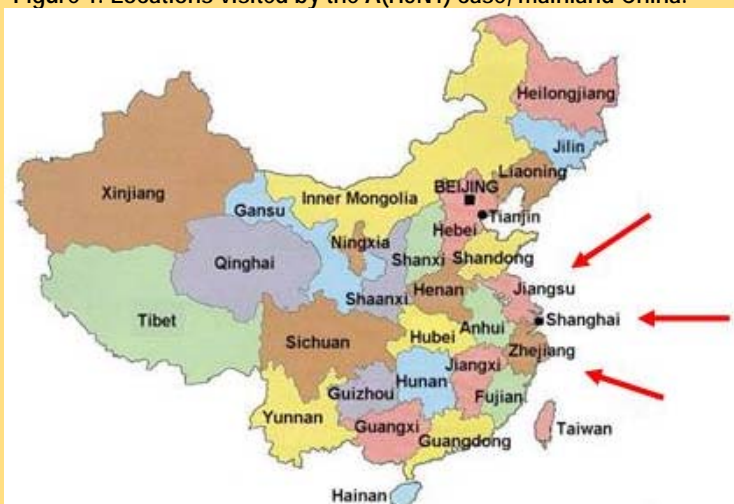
Figure 1. Locations visited by the A(H6N1) case, mainland China.

Heilongjiang
Jilin
Liaoning
Xinjiang
Inner Mongolia
BEIJING
Gansu
Tianjin
Hebei
Ningxia
Qinghai
Shanxi
Shandong
Shaanxi
Henan
Jiangsu
Tibet
Anhui
Shanghai
Sichuan
Hubei
Zhejiang
Jiangxi
Hunan
Guizhou
Fujian
Yunnan
Taiwan
Guangxi
Guangdong
Hainan